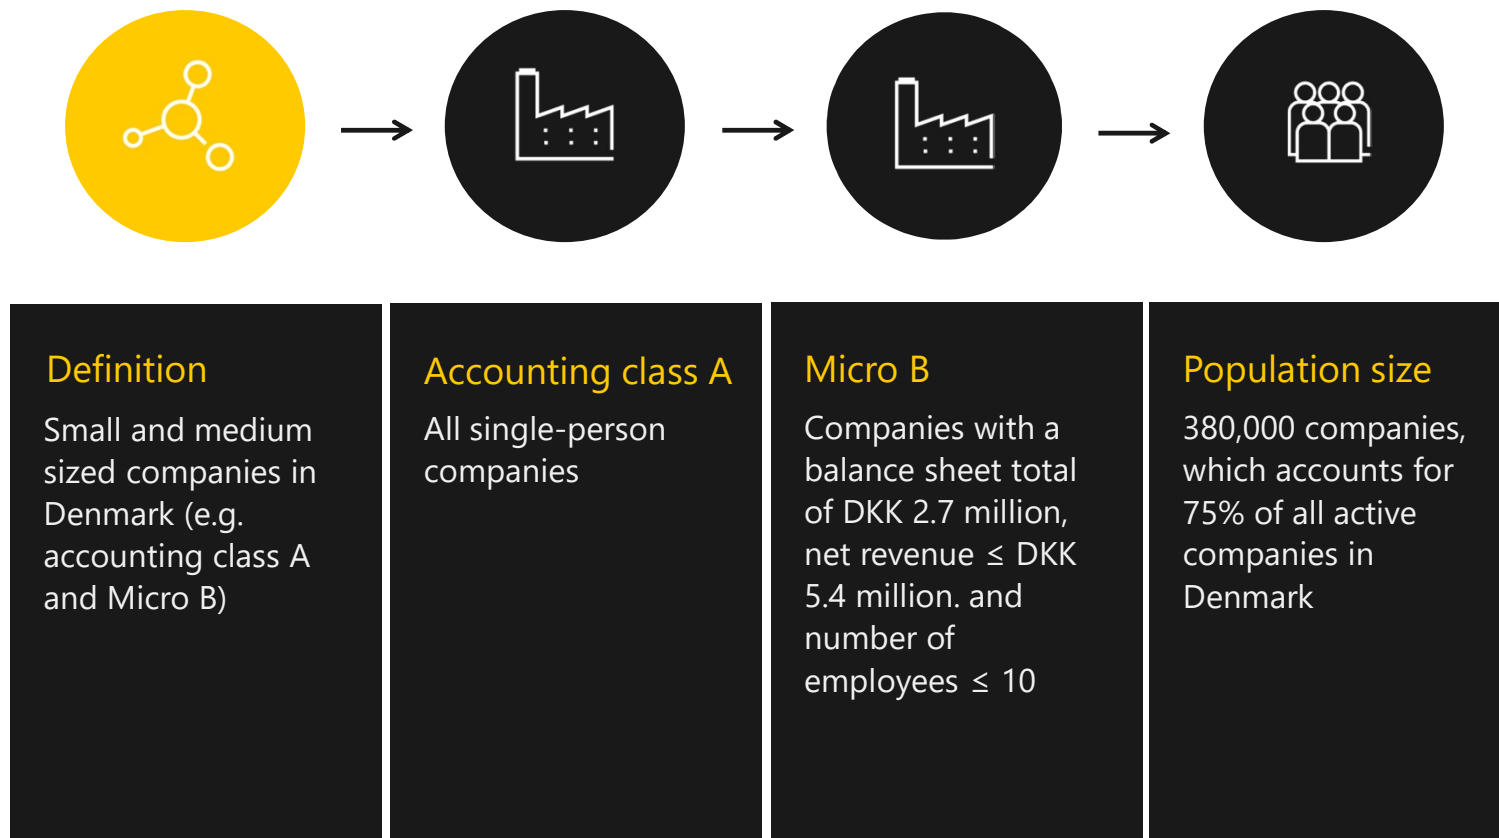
Definition

Small and medium sized companies in Denmark (e.g. accounting class A and Micro B)

Accounting class A

All single-person companies

Micro B

Companies with a balance sheet total of DKK 2.7 million, net revenue ≤ DKK 5.4 million. and number of employees ≤ 10

Population size

380,000 companies, which accounts for 75% of all active companies in Denmark